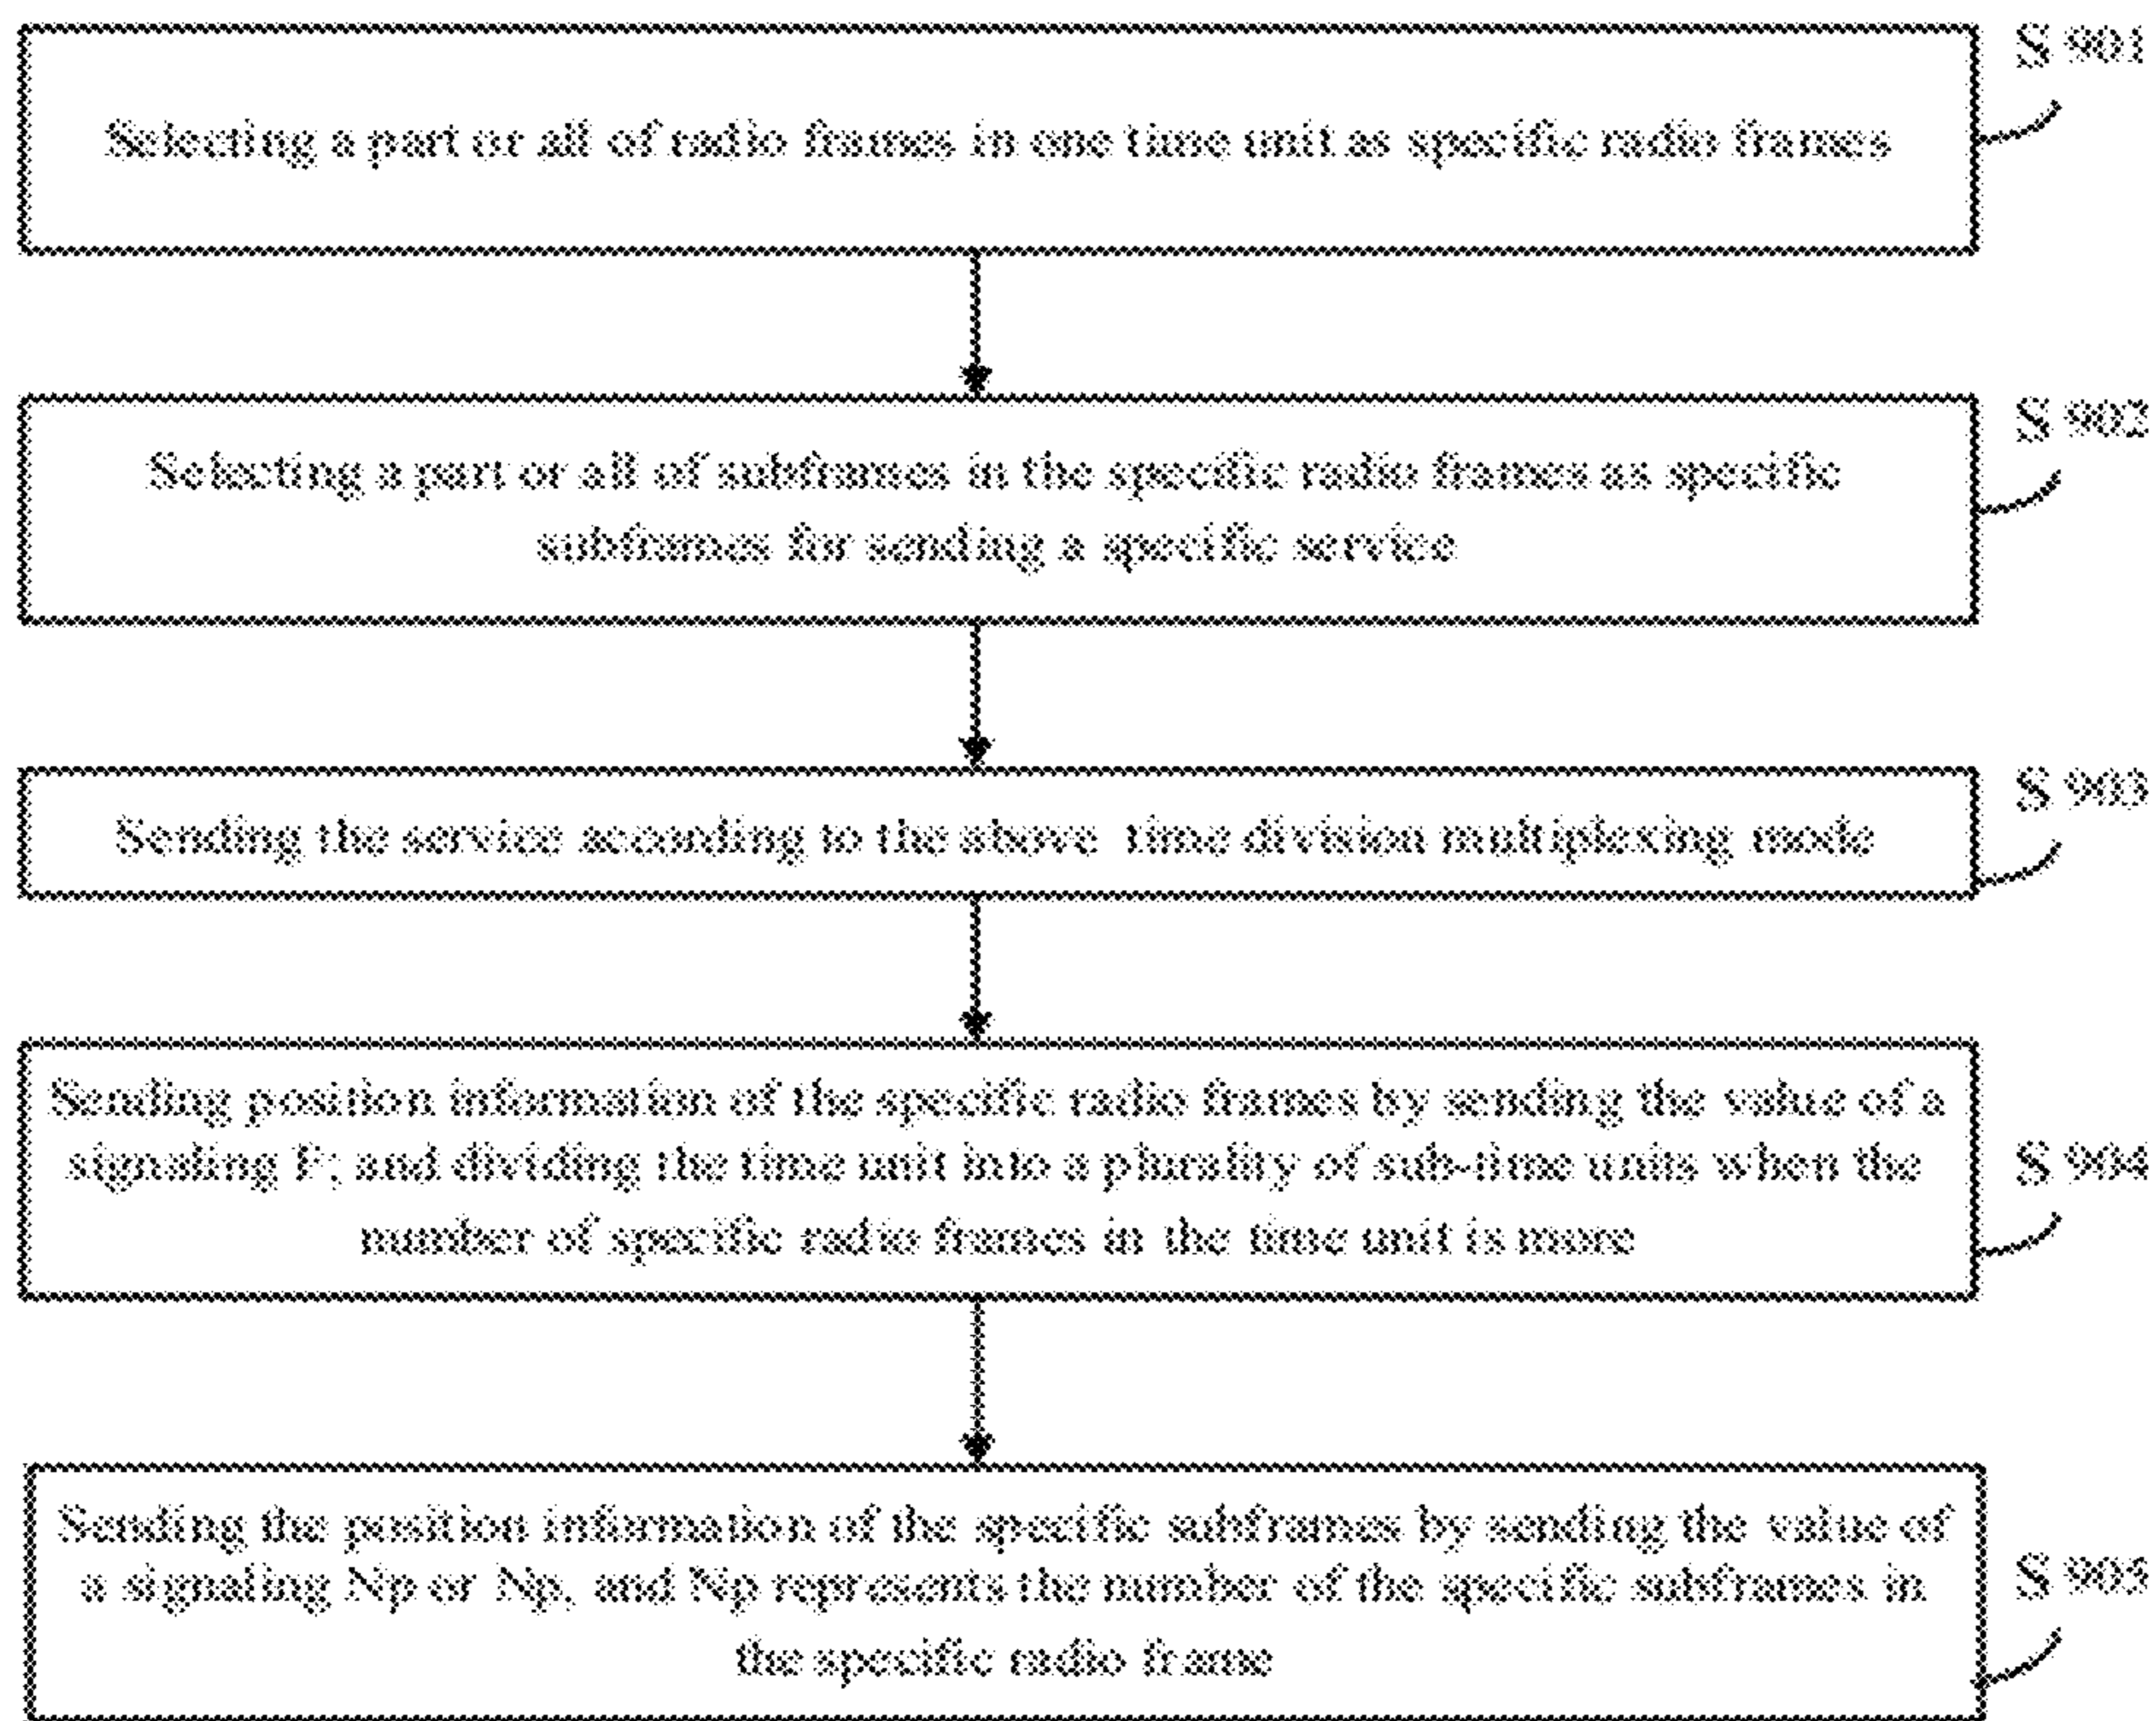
S 901

Selecting a part or all of radio frames in one time unit as specific radio frames

S 902

Selecting a part or all of subframes in the specific radio frames as specific subframes for sending a specific service

S 903

Sending the service according to the above time division multiplexing mode

Sending position information of the specific radio frames by sending the value of a signaling F; and dividing the time unit into a plurality of sub-time units when the number of specific radio frames in the time unit is more

S 904

Sending the position information of the specific subframes by sending the value of a signaling Np or Np, and Np represents the number of the specific subframes in the specific radio frame

S 905